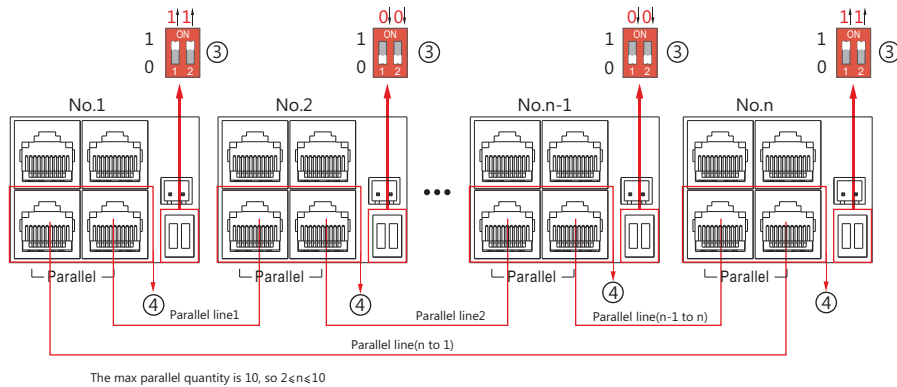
1 1
ON
1 2
1
0
③

0 0
ON
1 2
1
0
③

0 0
ON
1 2
1
0
③

1 1
ON
1 2
1
0
③

No.1

No.2

No.n-1

No.n

Parallel

Parallel

Parallel

Parallel

④

④

④

④

Parallel line1

Parallel line2

Parallel line(n-1 to n)

Parallel line(n to 1)

The max parallel quantity is 10, so $2\leqslant n\leqslant 10$